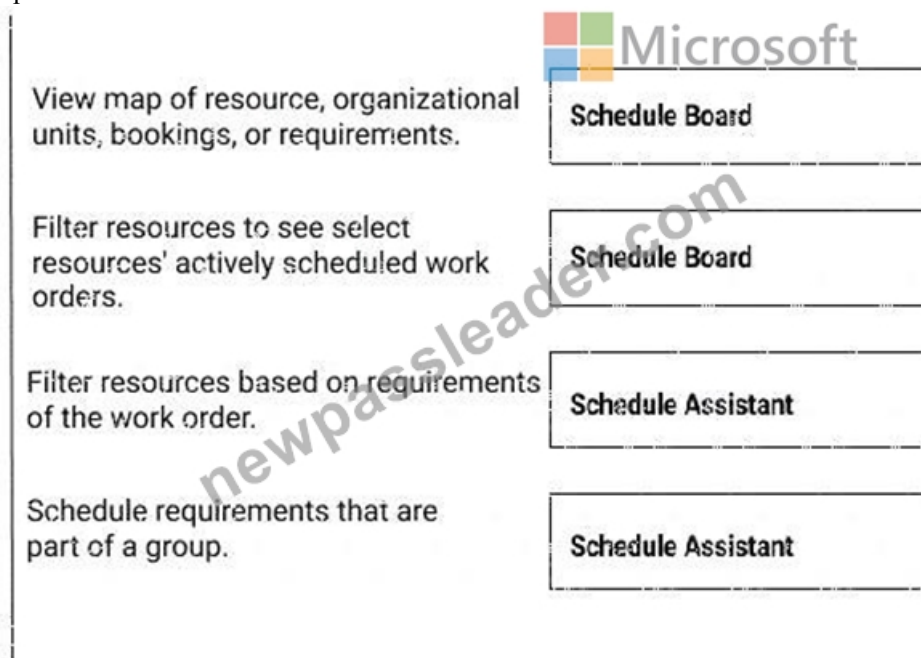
Microsoft

View map of resource, organizational units, bookings, or requirements.

Schedule Board

Filter resources to see select resources' actively scheduled work orders.

Schedule Board

Filter resources based on requirements of the work order.

Schedule Assistant

Schedule requirements that are part of a group.

Schedule Assistant

newpassleader.com